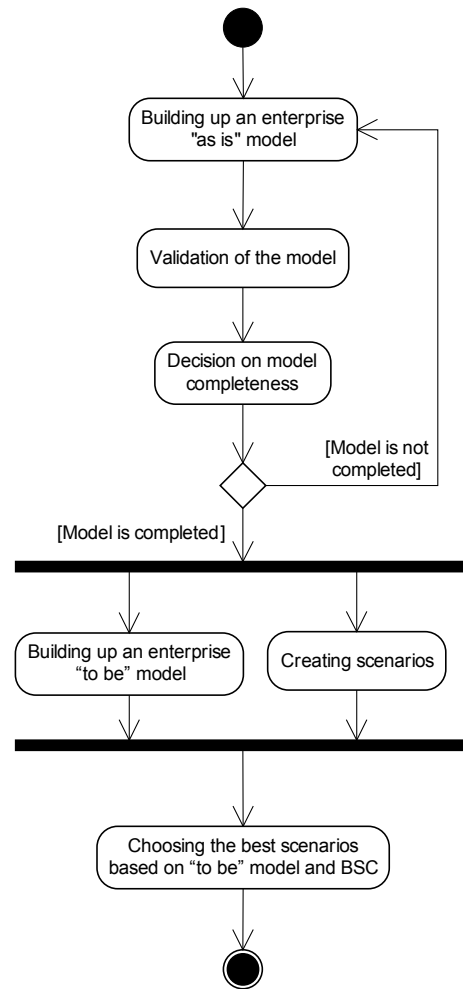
Building up an enterprise "as is" model

Validation of the model

Decision on model completeness

[Model is not completed]

[Model is completed]

Building up an enterprise “to be” model

Creating scenarios

Choosing the best scenarios based on “to be” model and BSC